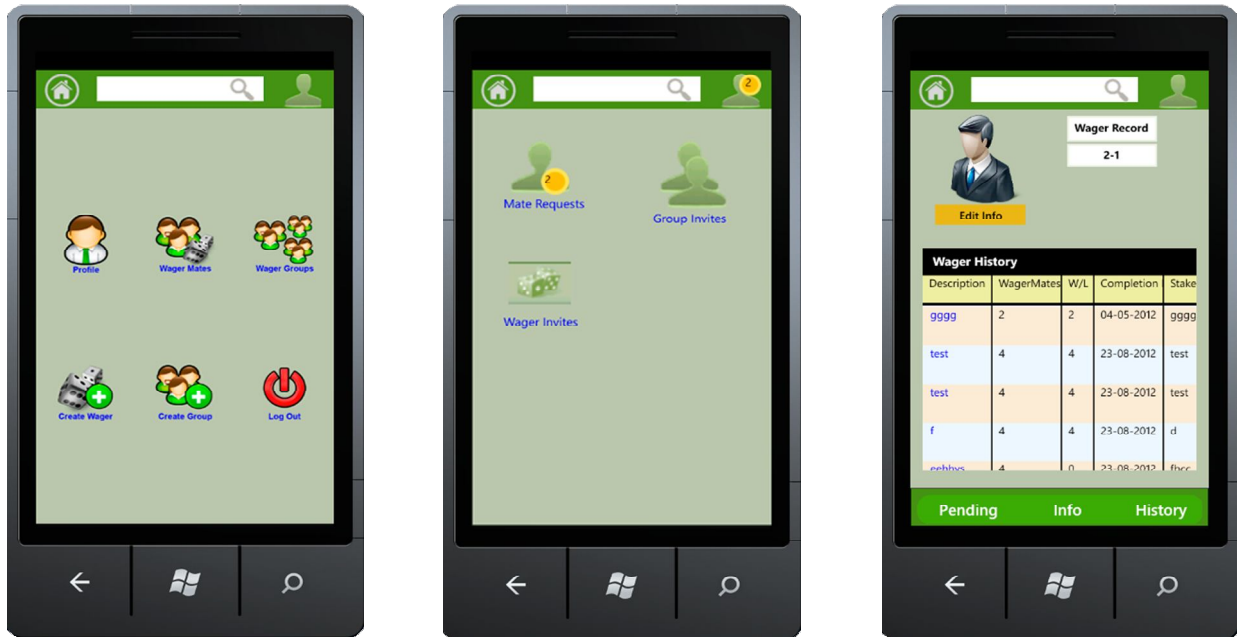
Profile
Wager Mates
Wager Groups
Create Wager
Create Group
Log Out

2
2
Mate Requests
Group Invites
Wager Invites

Wager Record
2-1
Edit Info

Wager History

| Description | WagerMates | W/L | Completion | Stake |
|---|---|---|---|---|
| gggg | 2 | 2 | 04-05-2012 | gggg |
| test | 4 | 4 | 23-08-2012 | test |
| test | 4 | 4 | 23-08-2012 | test |
| f | 4 | 4 | 23-08-2012 | d |
| cehbvs | 4 | 0 | 23-08-2012 | fbcc |

Pending
Info
History